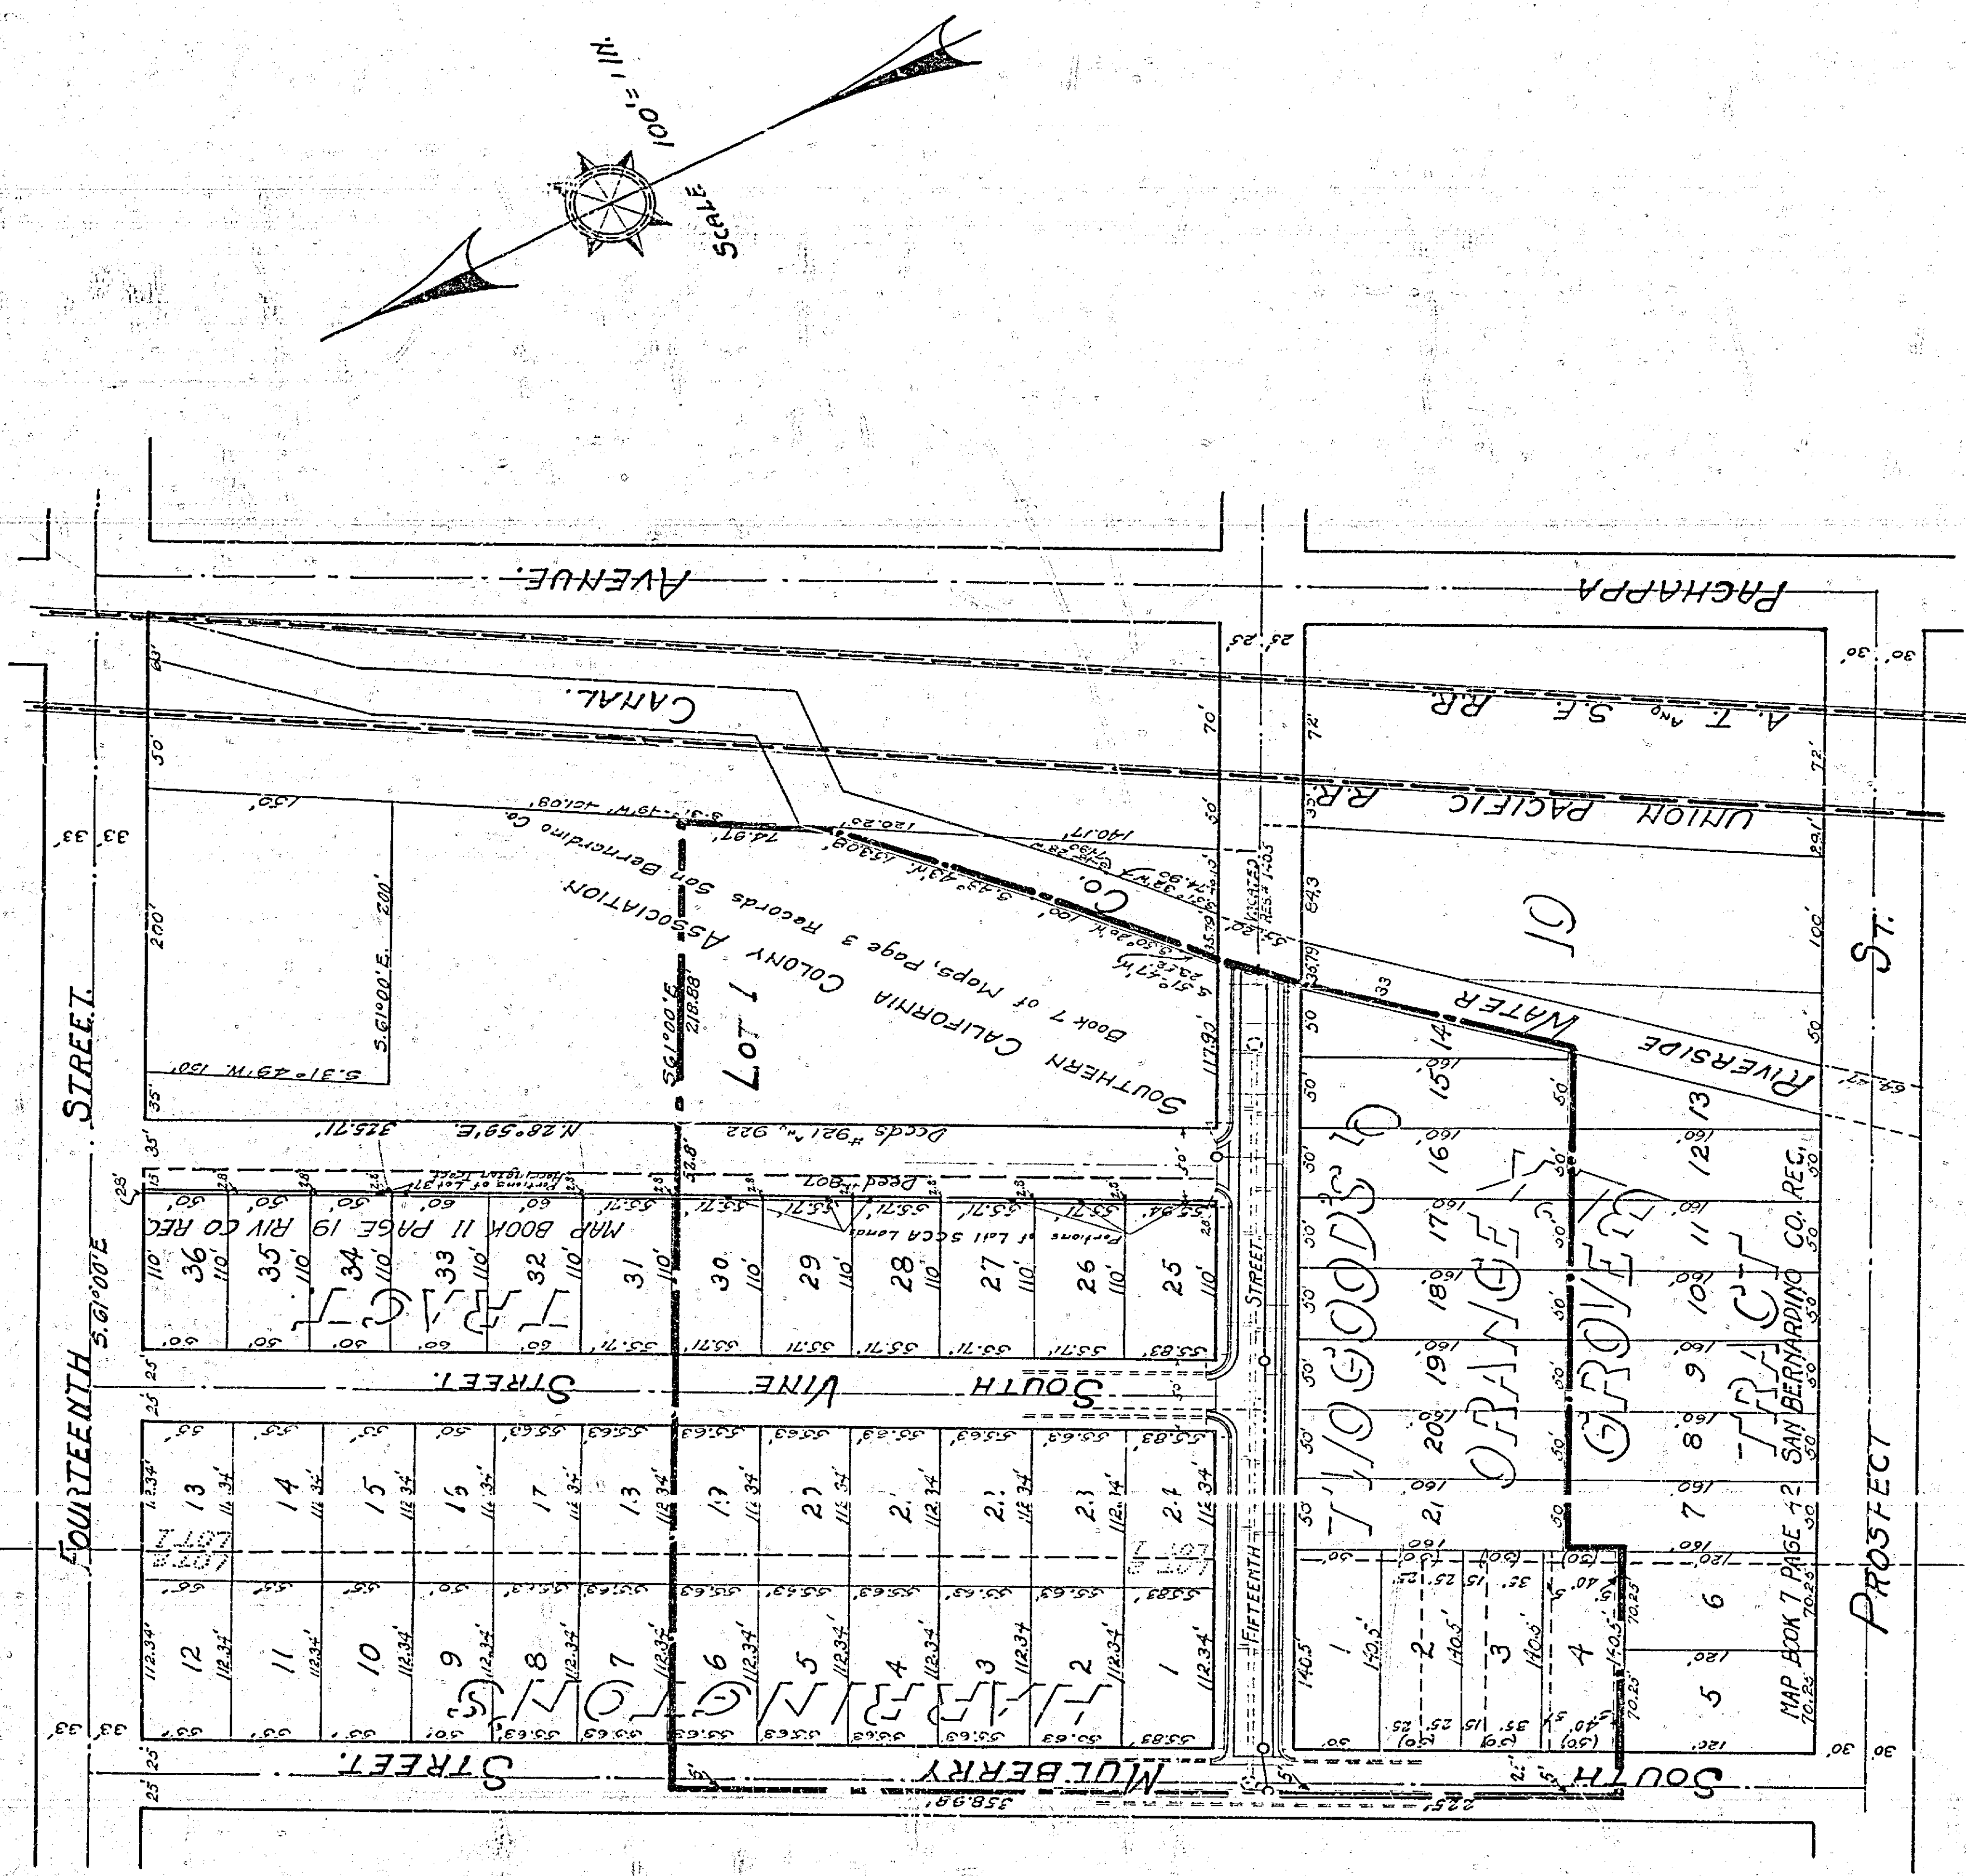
$100' = 1$ IN.
SCALE

AVENUE.
PACHAPPA
CANAL.
A. T. AND S. F. R.R.
UNION PACIFIC R.R.
WATER CO.
RIVERSIDE
ST.
PROSPECT
STREET.
FOURTEENTH
SOUTHERN CALIFORNIA COLONY ASSOCIATION
Book 7 of Maps, Page 3 Records San Bernardino Co.
LOT 1
S.61°00'E. 218.88'
S.61°00'E. 200'
S.31°49'W. 130'
S.31°49'W. 120.80'
S.43°43'W. 153.08'
74.97'
120.25'
140.17
S.80°20'W. 100'
S.51°47'W. 23.20'
N.28°59'E. 325.71'
Deeds #921 "n" 922
Deed #807
Portions of Lot 37
Portions of Lot 5 SCCA Lands
MAP BOOK 11 PAGE 19 RIV CO REC
36 35 34 33 32 31 30 29 28 27 26 25
110'
55.71'
55.83'
55.94'
60'
50'
SOUTH VINE STREET.
13 14 15 16 17 18 19 20 21 22 23 24
12 11 10 9 8 7 6 5 4 3 2 1
112.34'
55.63'
HARRINGTON'S
LOT 1
LOT A
FIFTEENTH STREET
SOUTH MULBERRY STREET.
358.98'
225'
T'WOGOOD'S ORANGE GROVE TRACT
19 14 15 16 17 18 19 20 21
13 12 11 10 9 8 7 6 5
1 2 3 4
160'
120'
140.5'
70.25'
VACATED RES.# 1405
MAP BOOK 7 PAGE 42 SAN BERNARDINO CO. REC.
33' 33' 25' 25' 30' 30' 70' 72' 50' 200' 100' 64.3 35.79 33.79 117.92
SOUTH